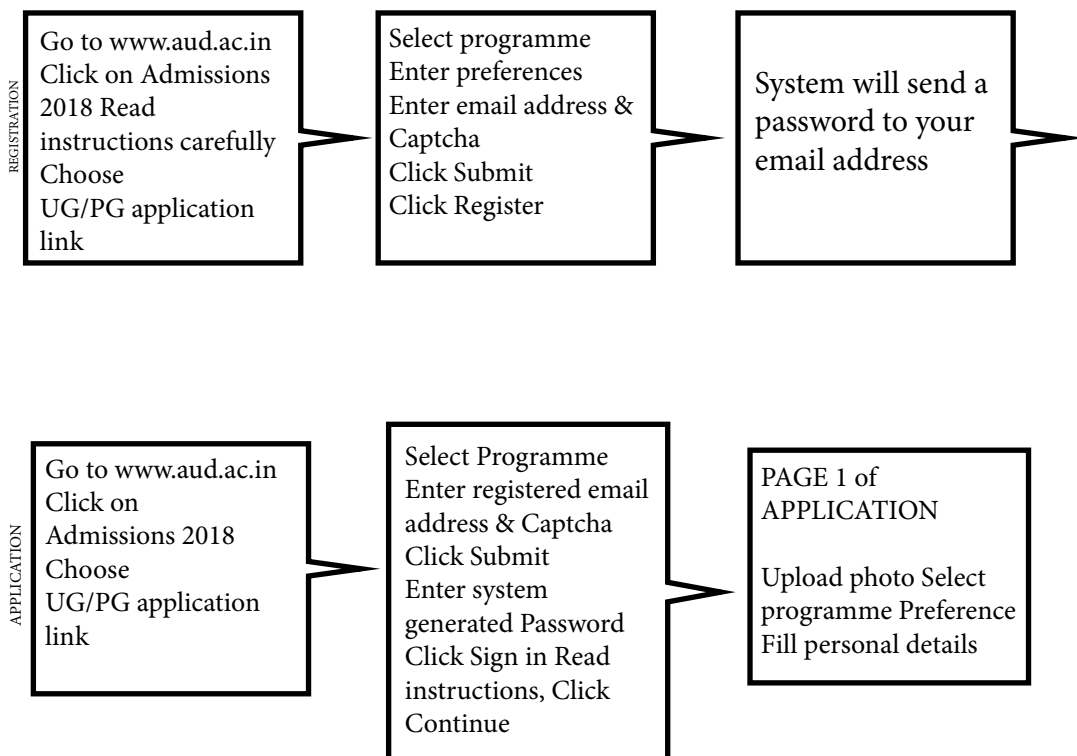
REGISTRATION

Go to www.aud.ac.in Click on Admissions 2018 Read instructions carefully Choose UG/PG application link

Select programme
Enter preferences
Enter email address & Captcha
Click Submit
Click Register

System will send a password to your email address

APPLICATION

Go to www.aud.ac.in Click on Admissions 2018 Choose UG/PG application link

Select Programme
Enter registered email address & Captcha
Click Submit
Enter system generated Password
Click Sign in Read instructions, Click Continue

PAGE 1 of APPLICATION

Upload photo Select programme Preference Fill personal details